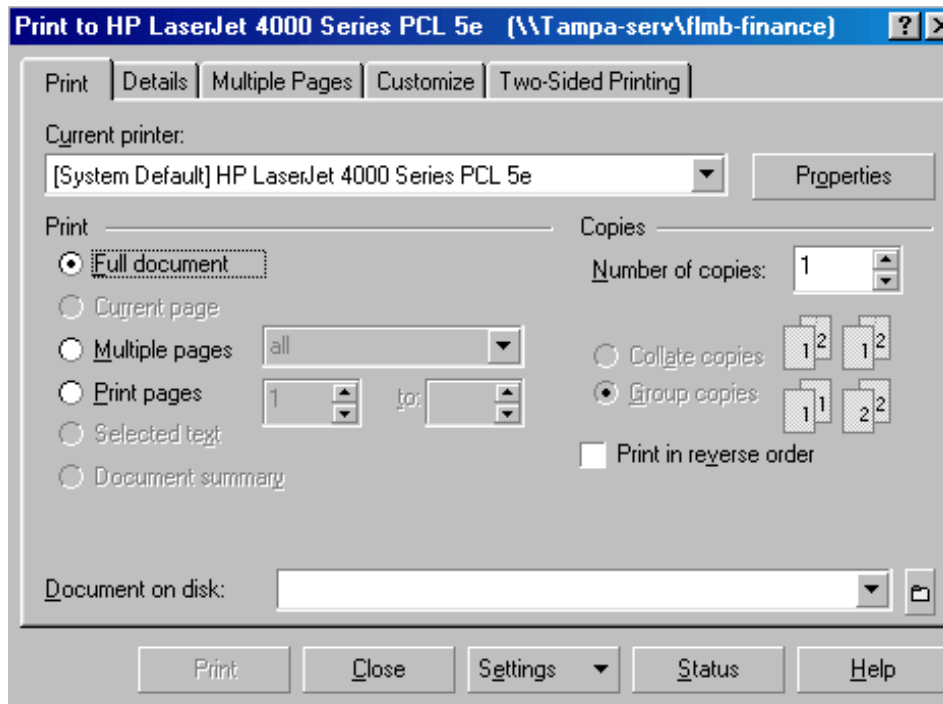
Print to HP LaserJet 4000 Series PCL 5e (\\Tampa-serv\flmb-finance) ? X

Print | Details | Multiple Pages | Customize | Two-Sided Printing

Current printer:

[System Default] HP LaserJet 4000 Series PCL 5e

Properties

Print

Full document

Current page

Multiple pages all

Print pages 1 to:

Selected text

Document summary

Copies

Number of copies: 1

Collate copies

Group copies

1 2 1 2

1 1 2 2

Print in reverse order

Document on disk:

Print Close Settings Status Help